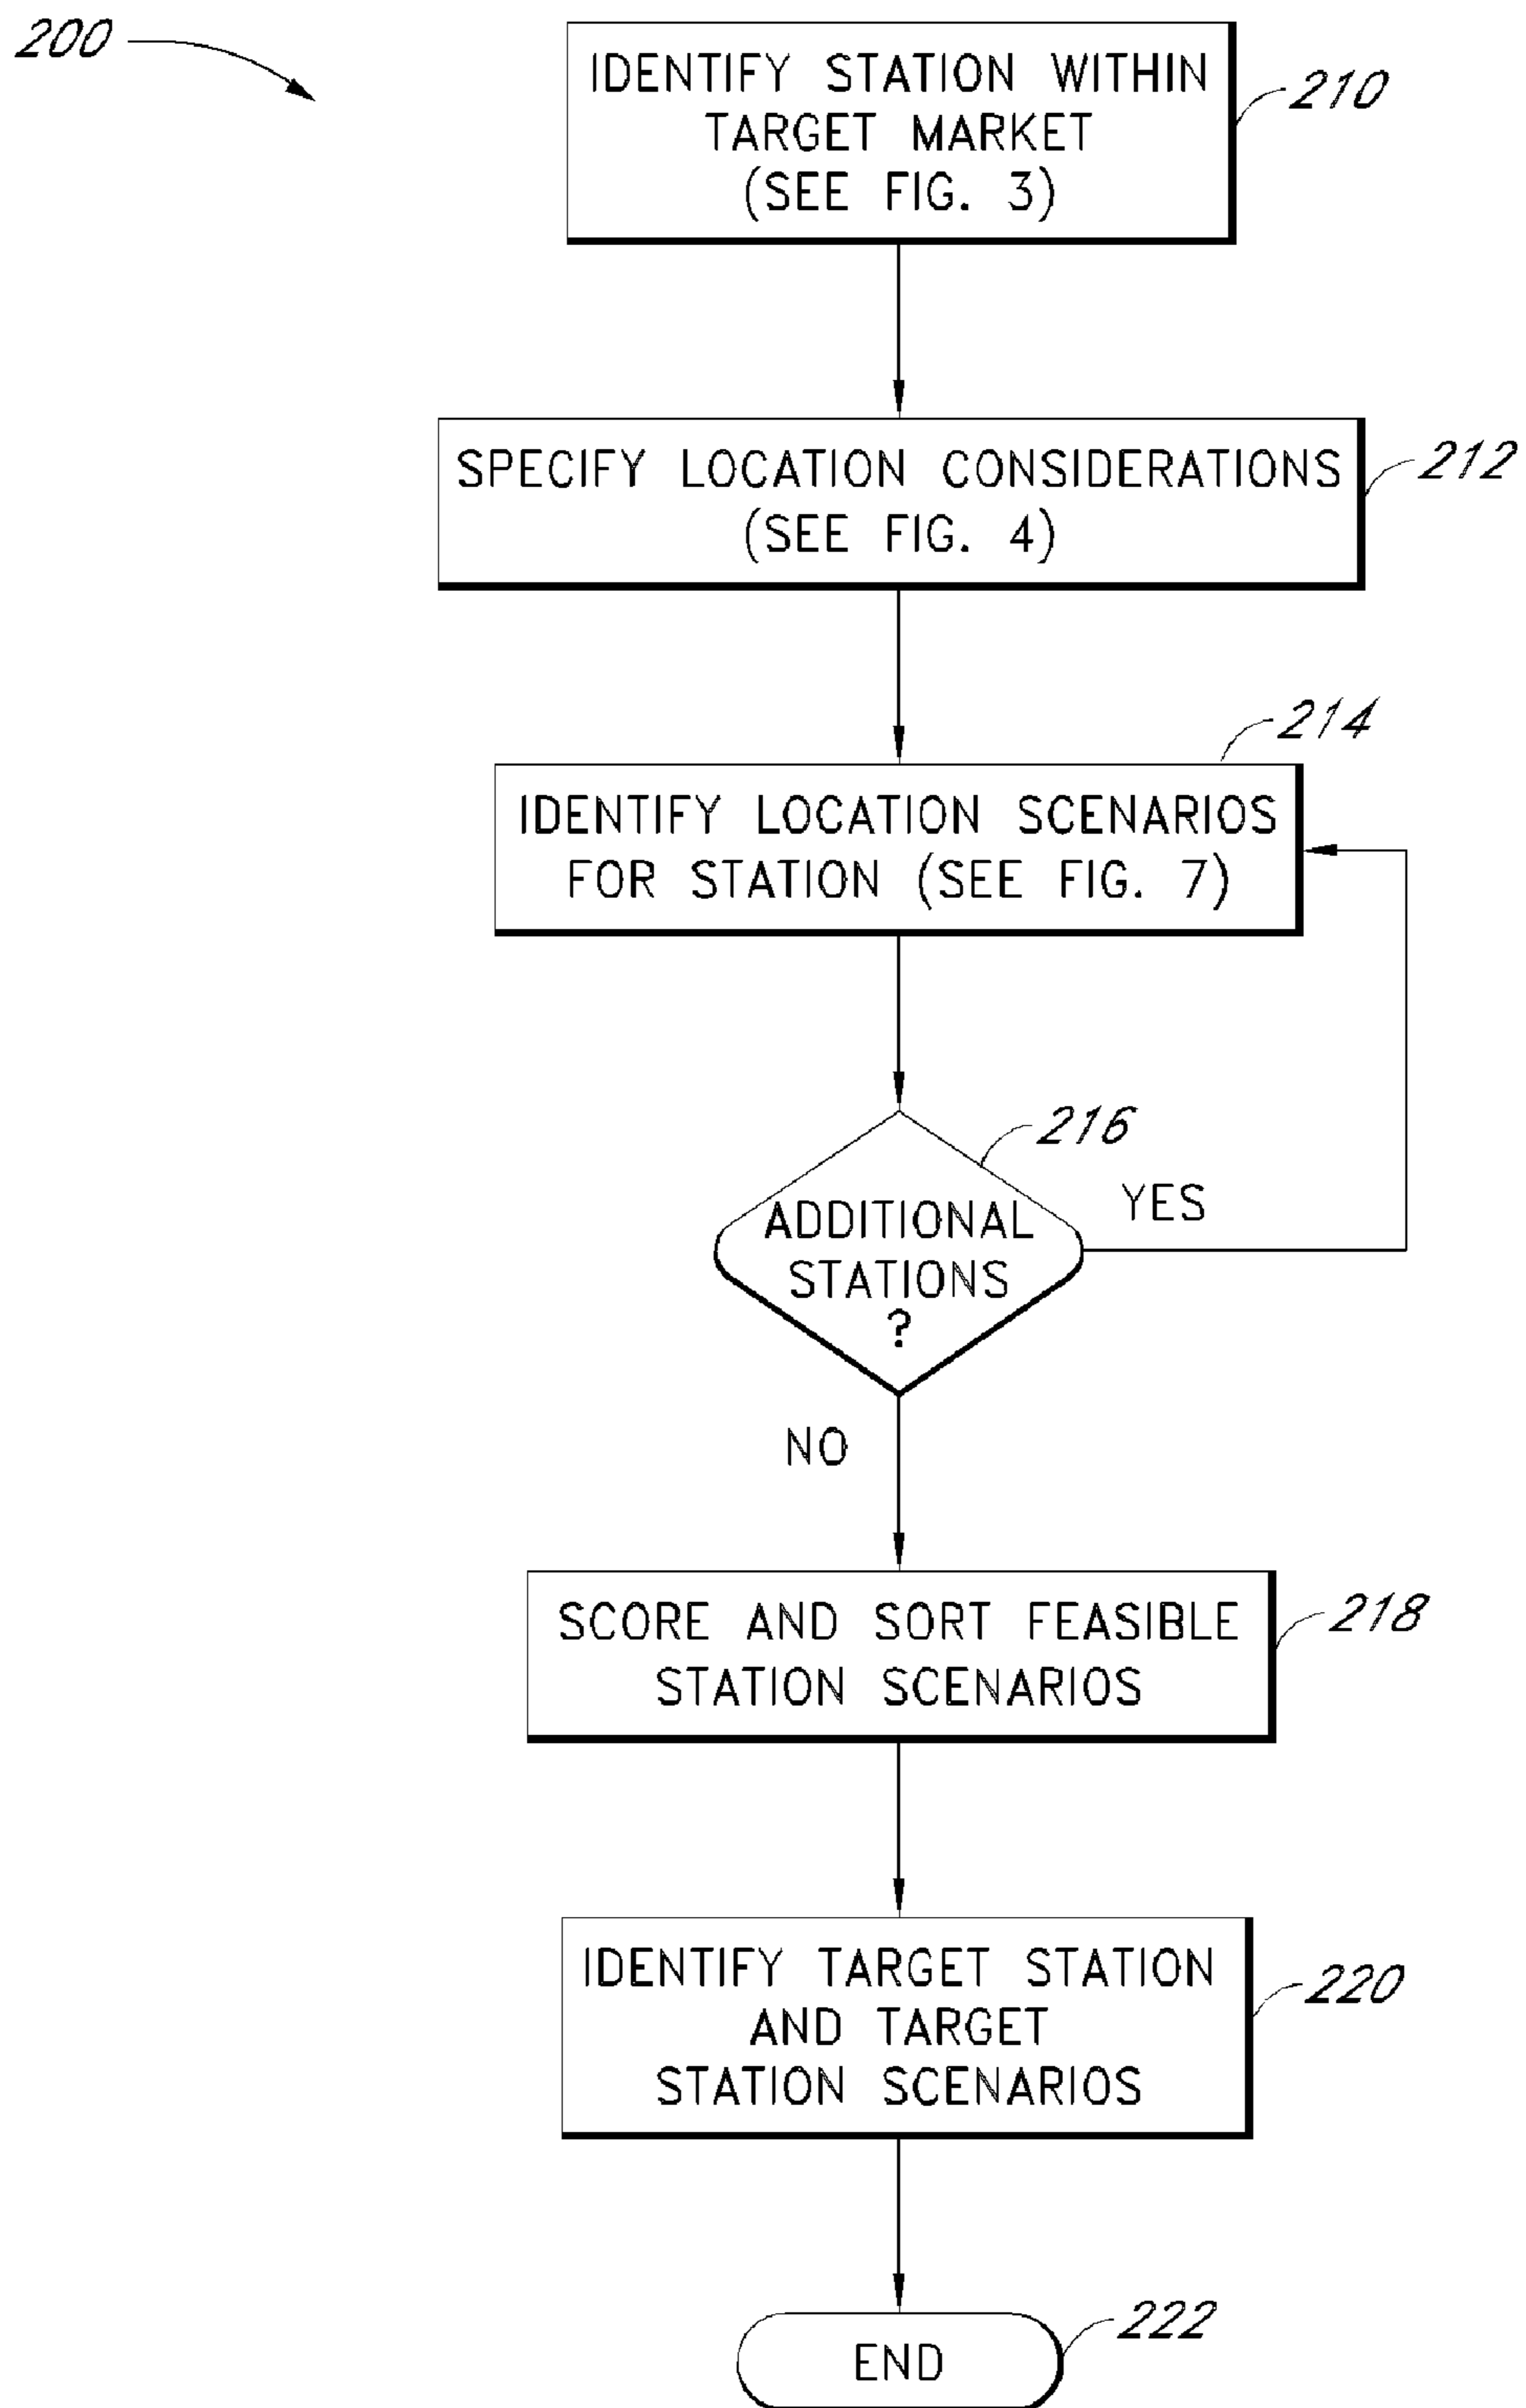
200

IDENTIFY STATION WITHIN TARGET MARKET (SEE FIG. 3)

210

SPECIFY LOCATION CONSIDERATIONS (SEE FIG. 4)

212

214

IDENTIFY LOCATION SCENARIOS FOR STATION (SEE FIG. 7)

216

ADDITIONAL STATIONS ?

YES

NO

SCORE AND SORT FEASIBLE STATION SCENARIOS

218

IDENTIFY TARGET STATION AND TARGET STATION SCENARIOS

220

END

222